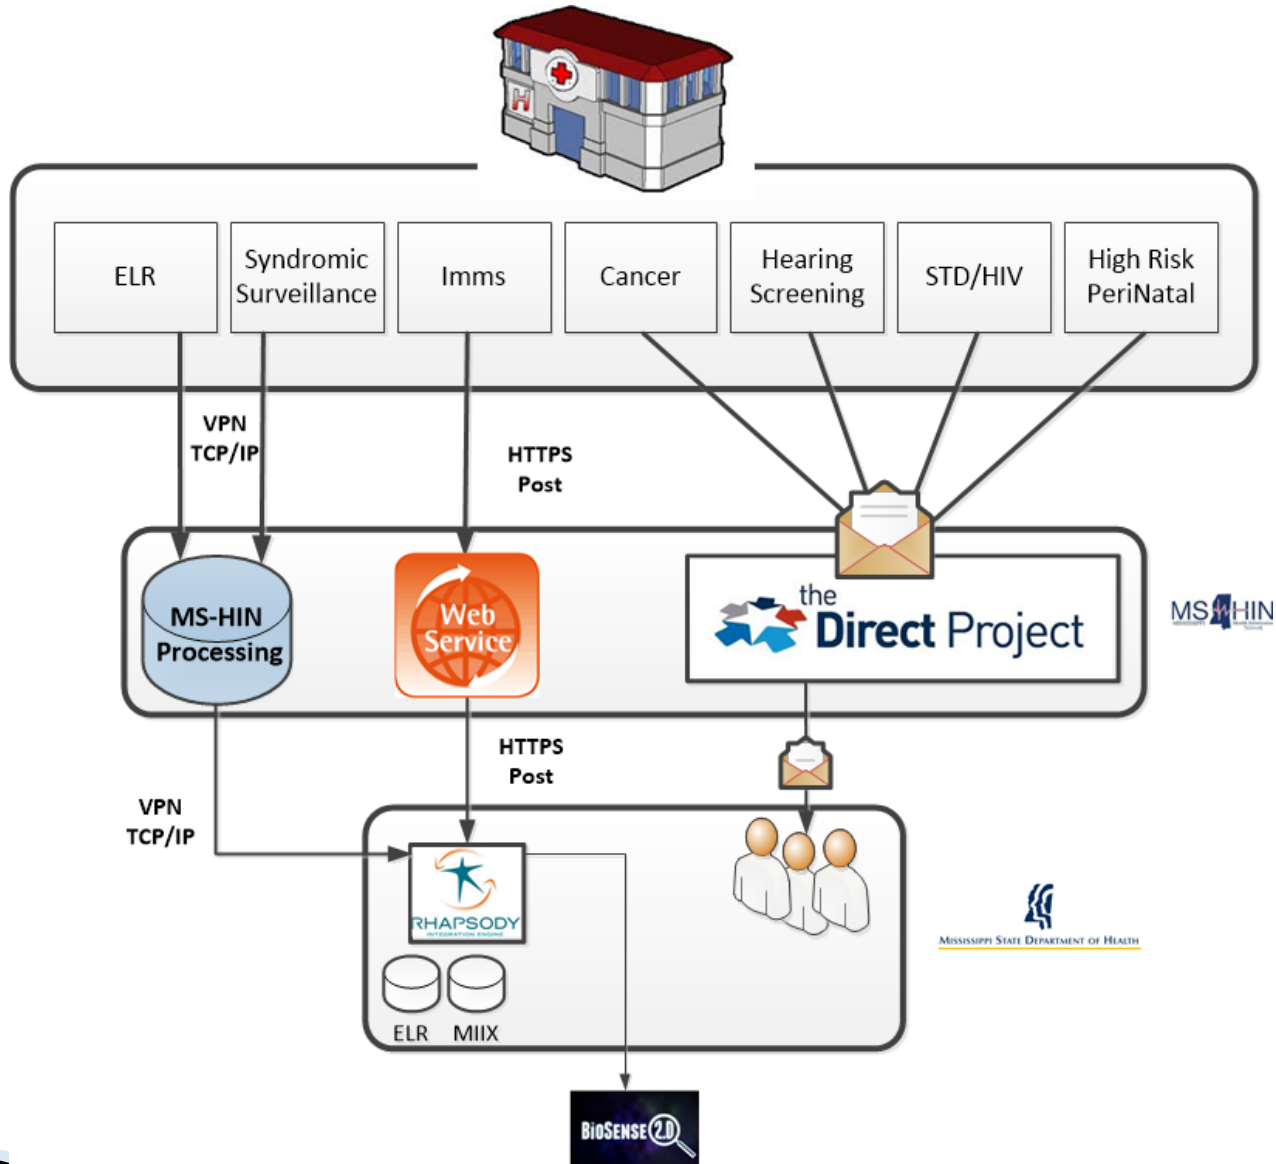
H

ELR
Syndromic Surveillance
Imms
Cancer
Hearing Screening
STD/HIV
High Risk PeriNatal

VPN
TCP/IP

HTTPS
Post

MS-HIN
Processing

Web
Service

the
Direct Project

MS HIN

HTTPS
Post

VPN
TCP/IP

RHAPSODY
INTEGRATION ENGINE

ELR
MIIX

Mississippi State Department of Health

BioSense 2.0